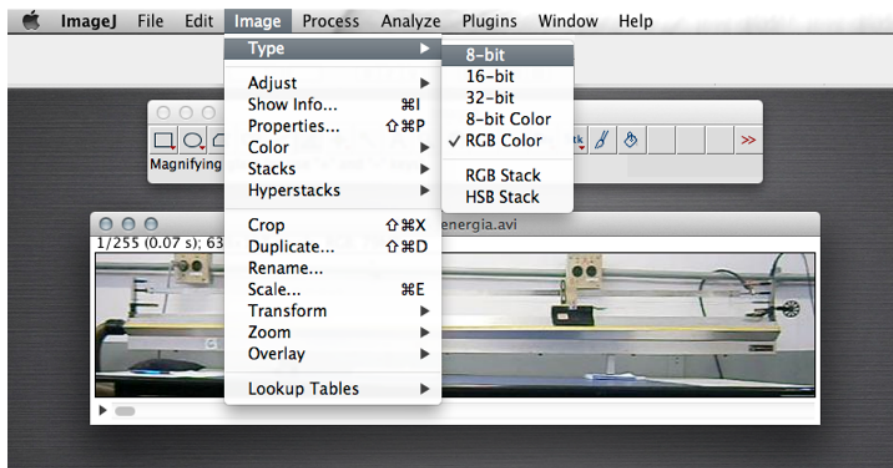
ImageJ File Edit Image Process Analyze Plugins Window Help

Type ▶
Adjust ▶
Show Info... ⌘I
Properties... ⇧⌘P
Color ▶
Stacks ▶
Hyperstacks ▶
Crop ⇧⌘X
Duplicate... ⇧⌘D
Rename...
Scale... ⌘E
Transform ▶
Zoom ▶
Overlay ▶
Lookup Tables ▶

8-bit
16-bit
32-bit
8-bit Color
✓ RGB Color
RGB Stack
HSB Stack

Magnifying
1/255 (0.07 s); 63
energia.avi